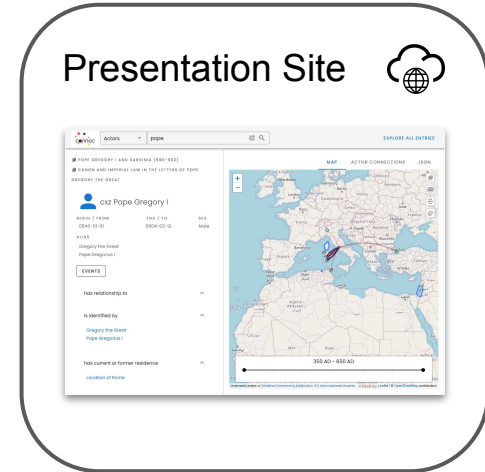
Presentation Site

Actors pope

EXPLORE ALL ENTRIES

POPE GREGORY I AND SARDINIA (590-602)
CANON AND IMPERIAL LAW IN THE LETTERS OF POPE GREGORY THE GREAT

MAP ACTOR CONNECTIONS JSON

cxz Pope Gregory I

BEGIN / FROM 0540-01-01
END / TO 0604-03-12
SEX Male

ALIAS
Gregory the Great
Pope Gregorius I

EVENTS

has relationship to

is identified by
Gregory the Great
Pope Gregorius I

has current or former residence
Location of Rome

350 AD - 650 AD